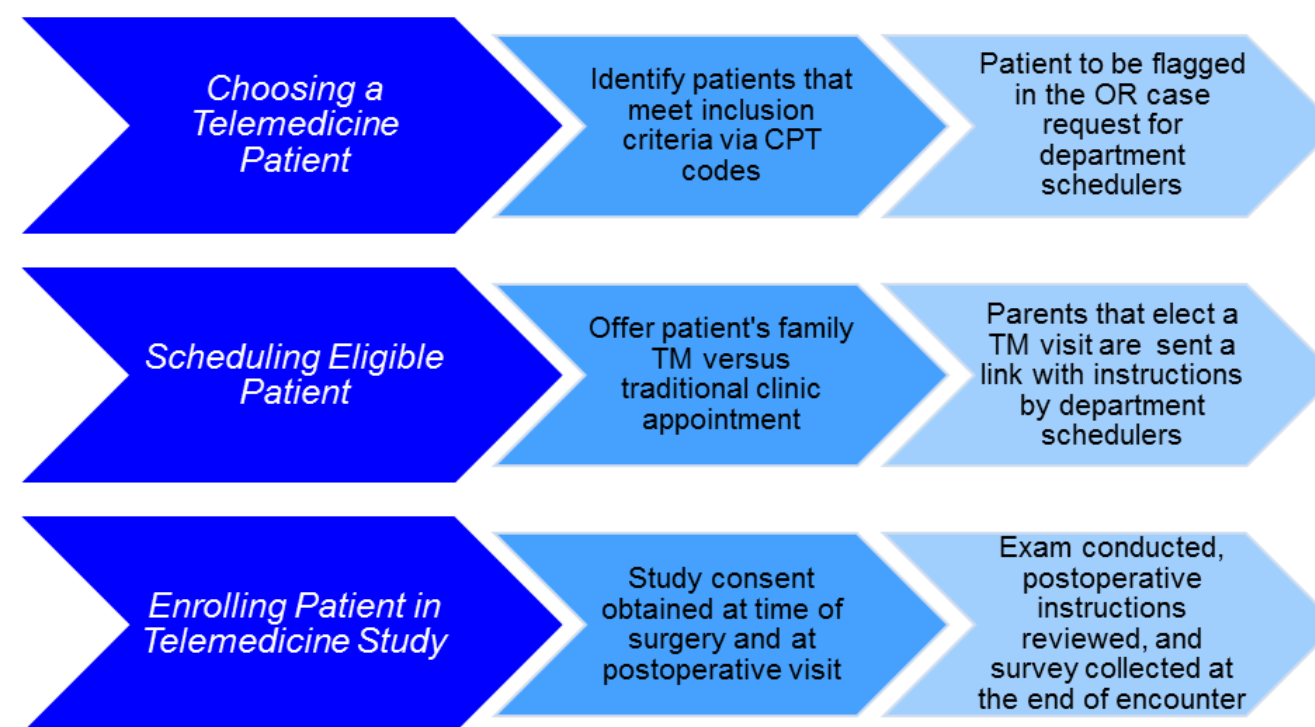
Choosing a Telemedicine Patient

Identify patients that meet inclusion criteria via CPT codes

Patient to be flagged in the OR case request for department schedulers

Scheduling Eligible Patient

Offer patient's family TM versus traditional clinic appointment

Parents that elect a TM visit are sent a link with instructions by department schedulers

Enrolling Patient in Telemedicine Study

Study consent obtained at time of surgery and at postoperative visit

Exam conducted, postoperative instructions reviewed, and survey collected at the end of encounter